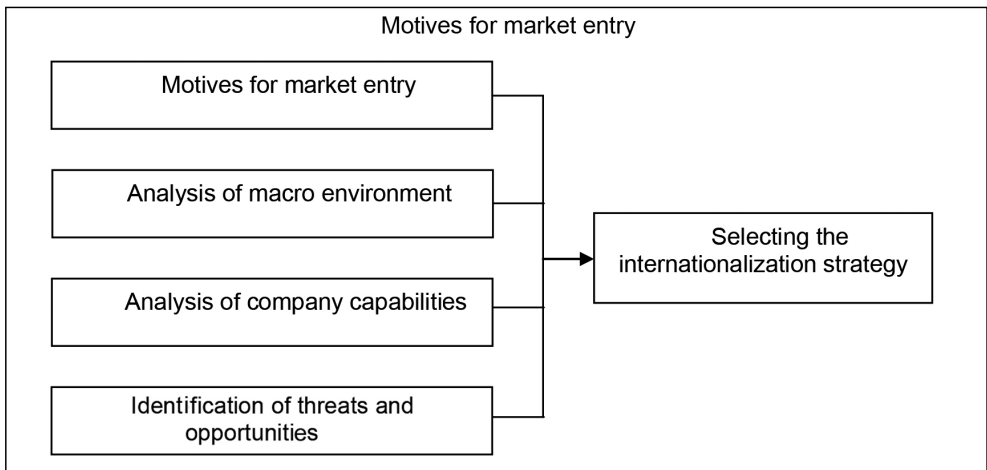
Motives for market entry

Motives for market entry

Analysis of macro environment

Analysis of company capabilities

Identification of threats and opportunities

Selecting the internationalization strategy